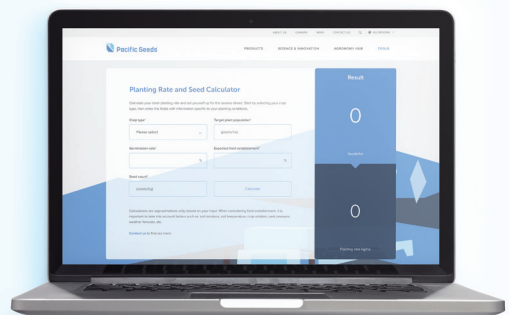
ABOUT US CAREERS NEWS CONTACT US

Pacific Seeds

PRODUCTS SCIENCE & INNOVATION AGRONOMY HUB TOOLS

Planting Rate and Seed Calculator

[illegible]

Crop type*

Please select

Target plant population*

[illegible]

Germination rate*

%

Expected field establishment*

%

Seed count*

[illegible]

Calculate

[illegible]

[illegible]

Result

0

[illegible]

0

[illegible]